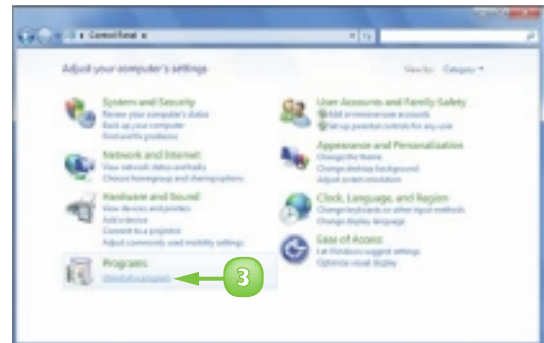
Control Panel

Adjust your computer's settings

View by: Category

System and Security
Review your computer's status
Back up your computer
Find and fix problems

Network and Internet
View network status and tasks
Choose homegroup and sharing options

Hardware and Sound
View devices and printers
Add a device
Connect to a projector
Adjust commonly used mobility settings

Programs
Uninstall a program

User Accounts and Family Safety
Add or remove user accounts
Set up parental controls for any user

Appearance and Personalization
Change the theme
Change desktop background
Adjust screen resolution

Clock, Language, and Region
Change keyboards or other input methods
Change display language

Ease of Access
Let Windows suggest settings
Optimize visual display

3